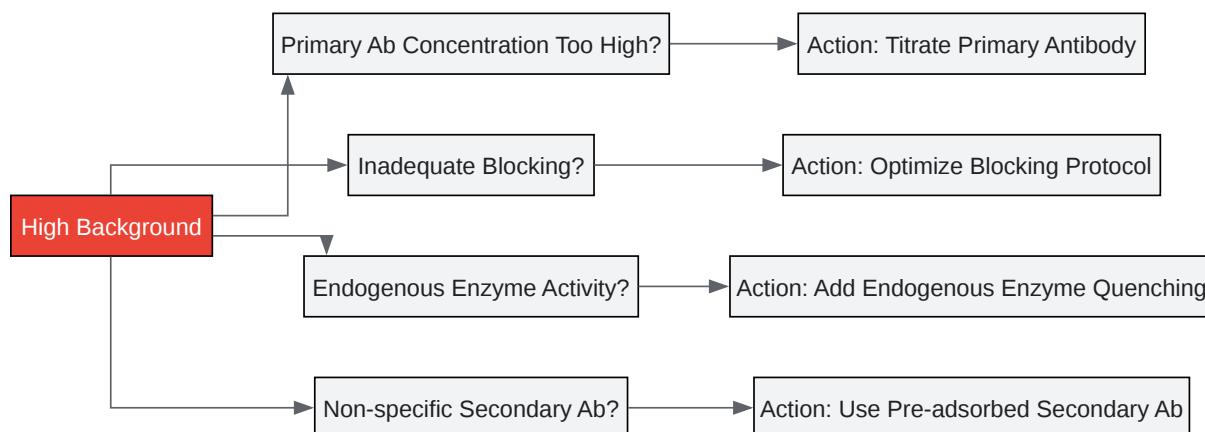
High Background

Primary Ab Concentration Too High?

Action: Titrate Primary Antibody

Inadequate Blocking?

Action: Optimize Blocking Protocol

Endogenous Enzyme Activity?

Action: Add Endogenous Enzyme Quenching

Non-specific Secondary Ab?

Action: Use Pre-adsorbed Secondary Ab